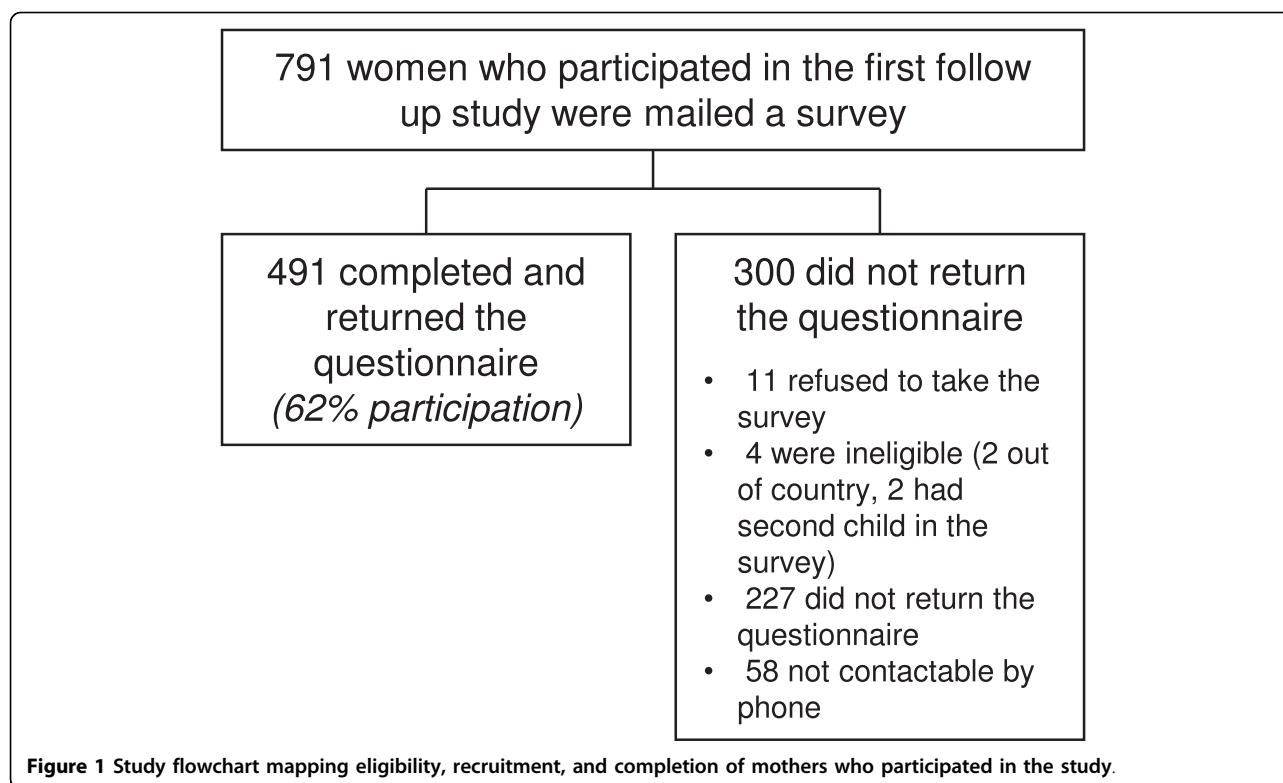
791 women who participated in the first follow up study were mailed a survey

491 completed and returned the questionnaire
*(62% participation)*

300 did not return the questionnaire

- 11 refused to take the survey
- 4 were ineligible (2 out of country, 2 had second child in the survey)
- 227 did not return the questionnaire
- 58 not contactable by phone

**Figure 1 Study flowchart mapping eligibility, recruitment, and completion of mothers who participated in the study**.